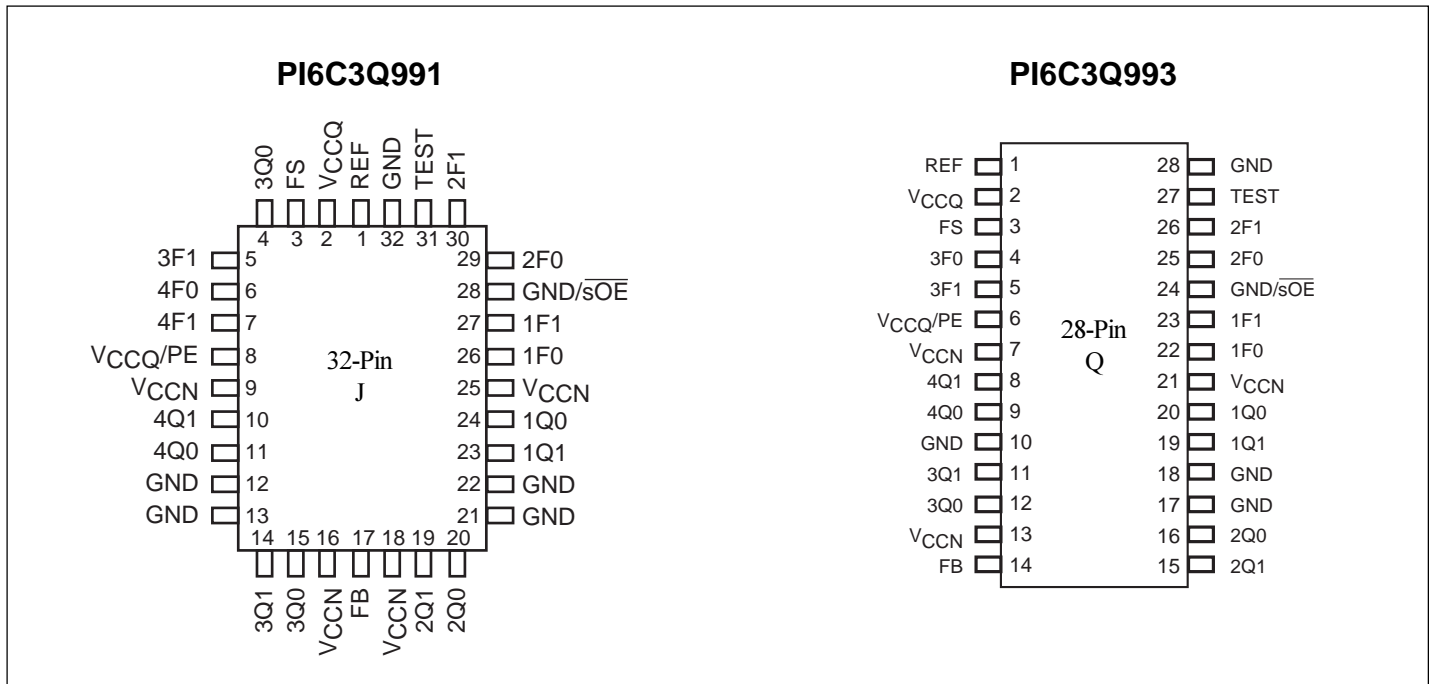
PI6C3Q991

3Q0 FS $V_{CCQ}$ REF GND TEST 2F1

4 3 2 1 32 31 30

3F1 5
4F0 6
4F1 7
$V_{CCQ}$/PE 8
$V_{CCN}$ 9
4Q1 10
4Q0 11
GND 12
GND 13

29 2F0
28 GND/$\overline{sOE}$
27 1F1
26 1F0
25 $V_{CCN}$
24 1Q0
23 1Q1
22 GND
21 GND

32-Pin
J

14 15 16 17 18 19 20

3Q1 3Q0 $V_{CCN}$ FB $V_{CCN}$ 2Q1 2Q0

PI6C3Q993

REF 1
$V_{CCQ}$ 2
FS 3
3F0 4
3F1 5
$V_{CCQ}$/PE 6
$V_{CCN}$ 7
4Q1 8
4Q0 9
GND 10
3Q1 11
3Q0 12
$V_{CCN}$ 13
FB 14

28-Pin
Q

28 GND
27 TEST
26 2F1
25 2F0
24 GND/$\overline{sOE}$
23 1F1
22 1F0
21 $V_{CCN}$
20 1Q0
19 1Q1
18 GND
17 GND
16 2Q0
15 2Q1